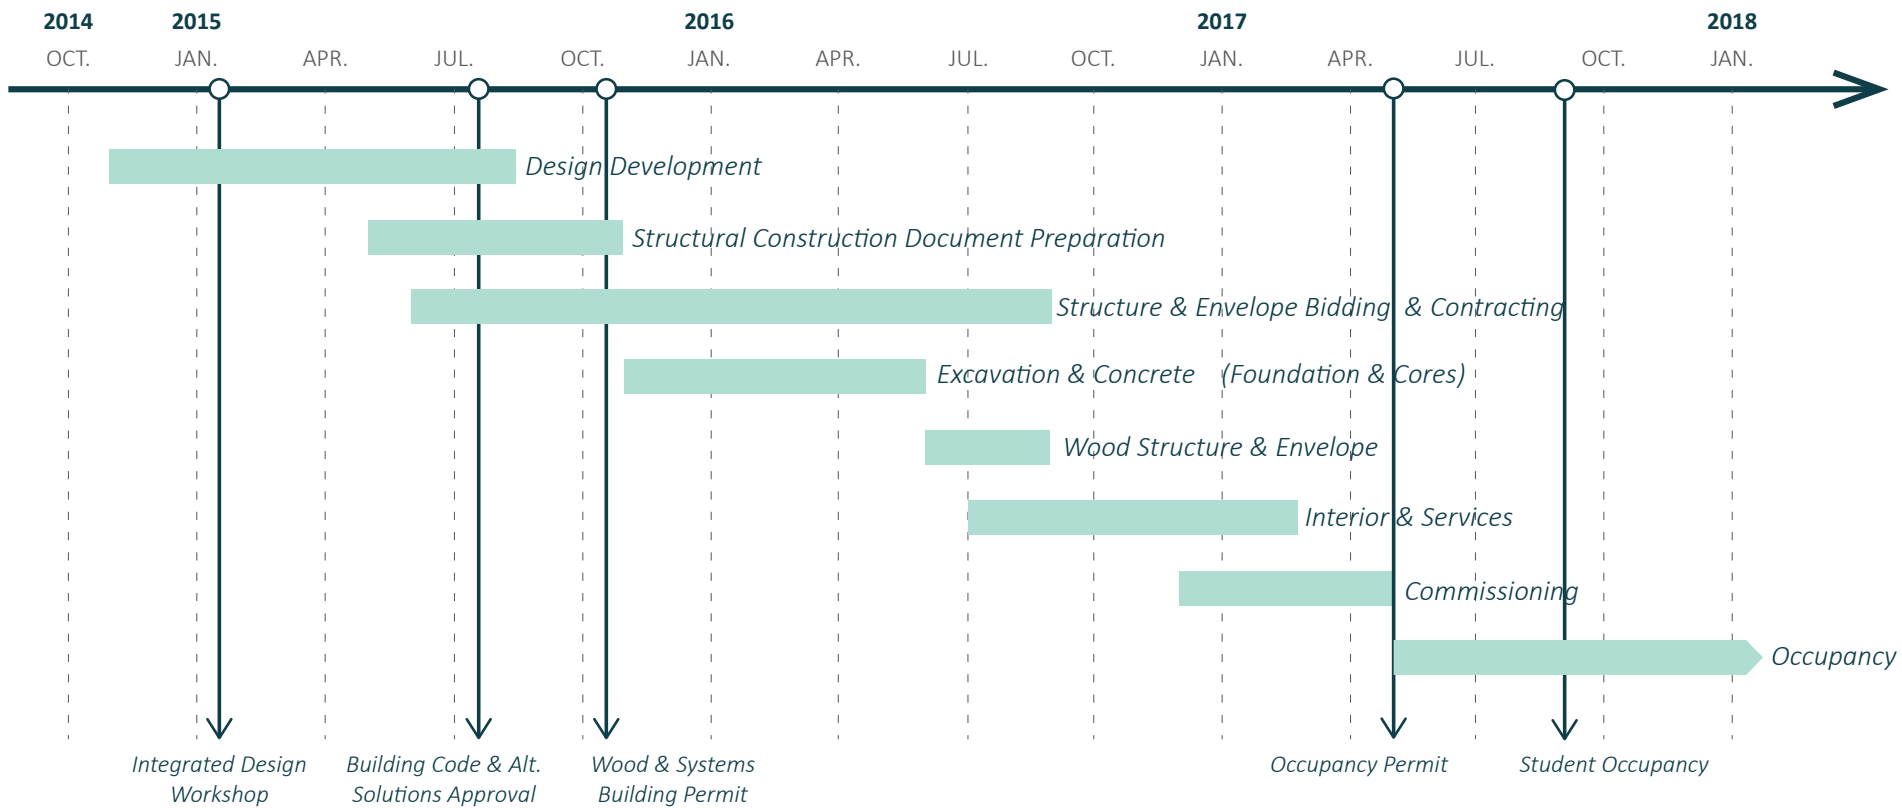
2014 2015 2016 2017 2018

OCT. JAN. APR. JUL. OCT. JAN. APR. JUL. OCT. JAN. APR. JUL. OCT. JAN.

Design Development

Structural Construction Document Prepdration

Structure & Envelope Bidding & Contracting

Excavation & Concrete (Foundation & Cores)

Wood Structure & Envelope

Interior & Services

Commissioning

Occupancy

Integrated Design Workshop

Building Code & Alt. Solutions Approval

Wood & Systems Building Permit

Occupancy Permit

Student Occupancy